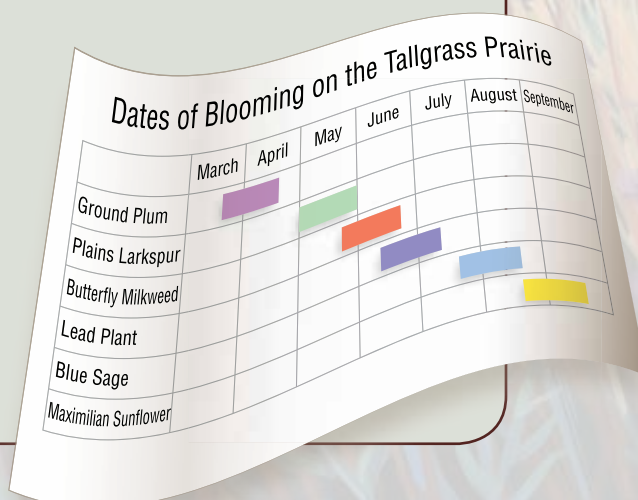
Dates of Blooming on the Tallgrass Prairie

| | March | April | May | June | July | August | September |
|---|---|---|---|---|---|---|---|
| Ground Plum | | | | | | | |
| Plains Larkspur | | | | | | | |
| Butterfly Milkweed | | | | | | | |
| Lead Plant | | | | | | | |
| Blue Sage | | | | | | | |
| Maximilian Sunflower | | | | | | | |